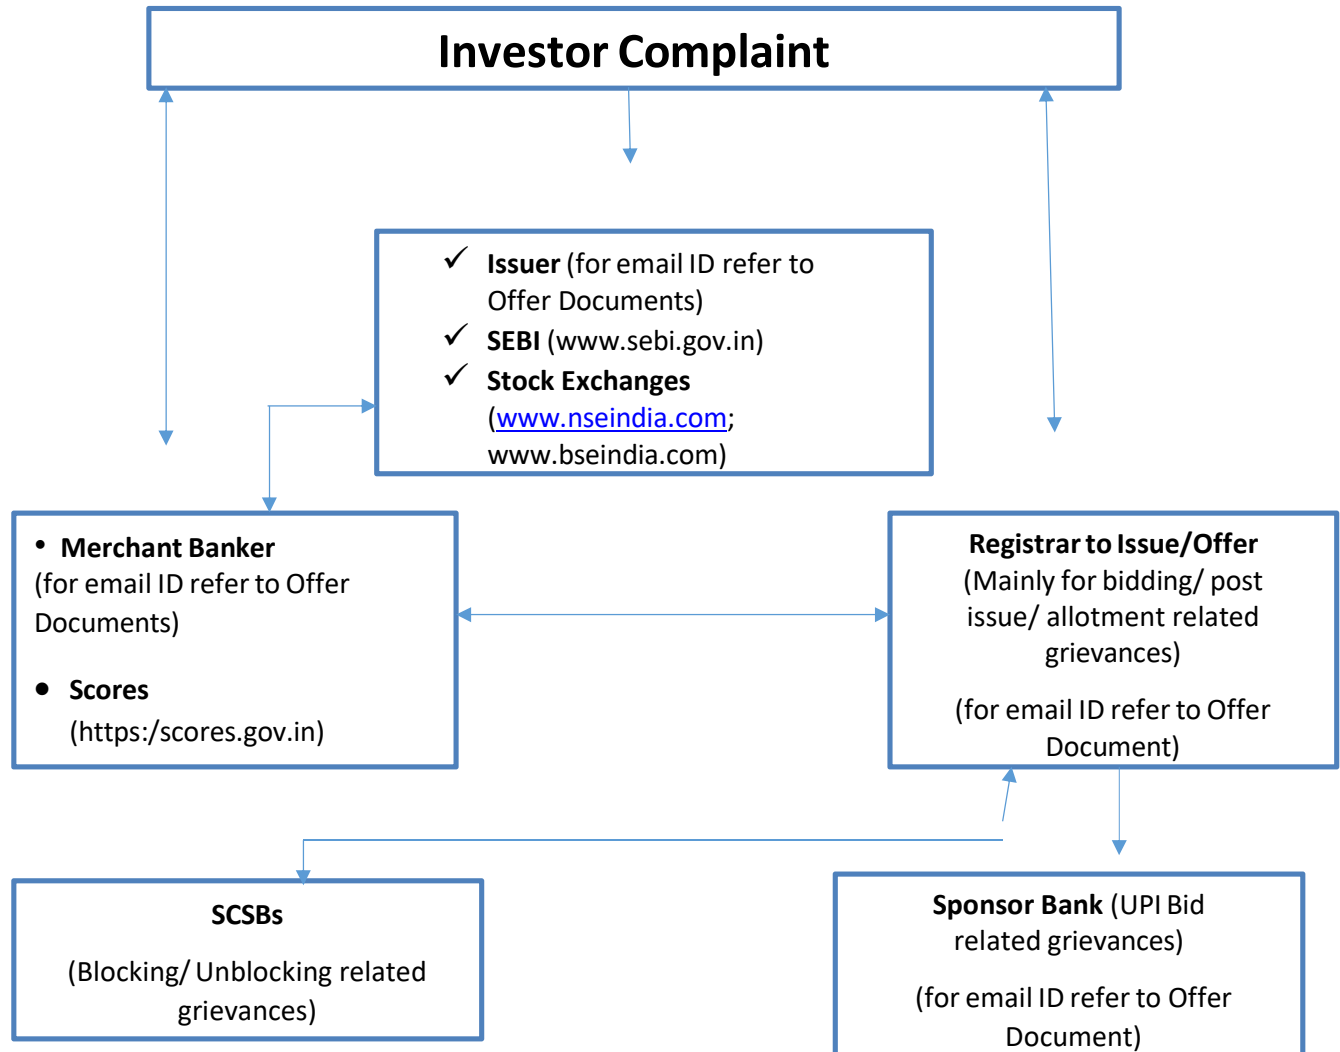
Investor Complaint

✓ Issuer (for email ID refer to Offer Documents)
✓ SEBI (www.sebi.gov.in)
✓ Stock Exchanges (www.nseindia.com; www.bseindia.com)

• Merchant Banker
(for email ID refer to Offer Documents)

• Scores
(https:/scores.gov.in)

Registrar to Issue/Offer
(Mainly for bidding/ post issue/ allotment related grievances)

(for email ID refer to Offer Document)

SCSBs

(Blocking/ Unblocking related grievances)

Sponsor Bank (UPI Bid related grievances)

(for email ID refer to Offer Document)